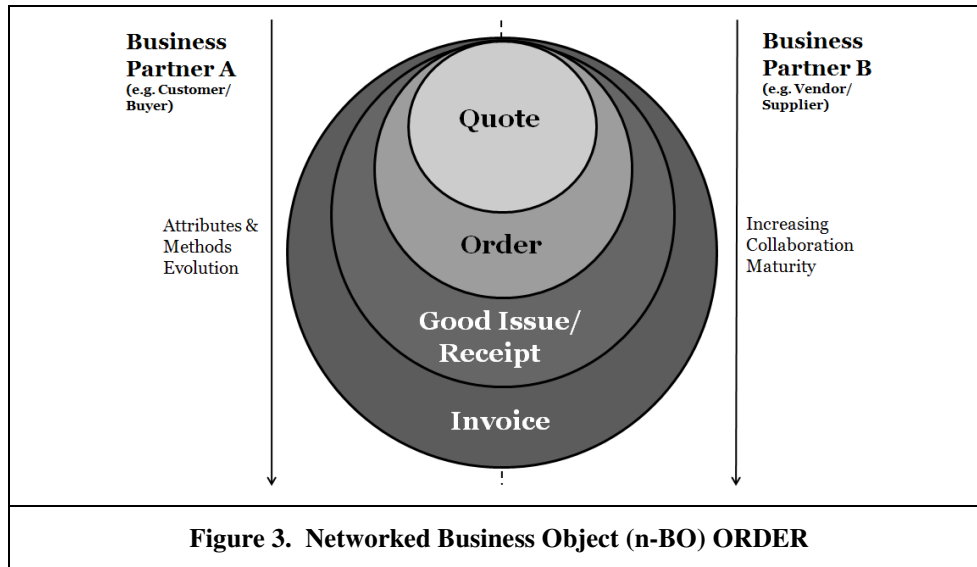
Business Partner A
(e.g. Customer/ Buyer)

Attributes & Methods Evolution

Quote

Order

Good Issue/ Receipt

Invoice

Business Partner B
(e.g. Vendor/ Supplier)

Increasing Collaboration Maturity

Figure 3. Networked Business Object (n-BO) ORDER